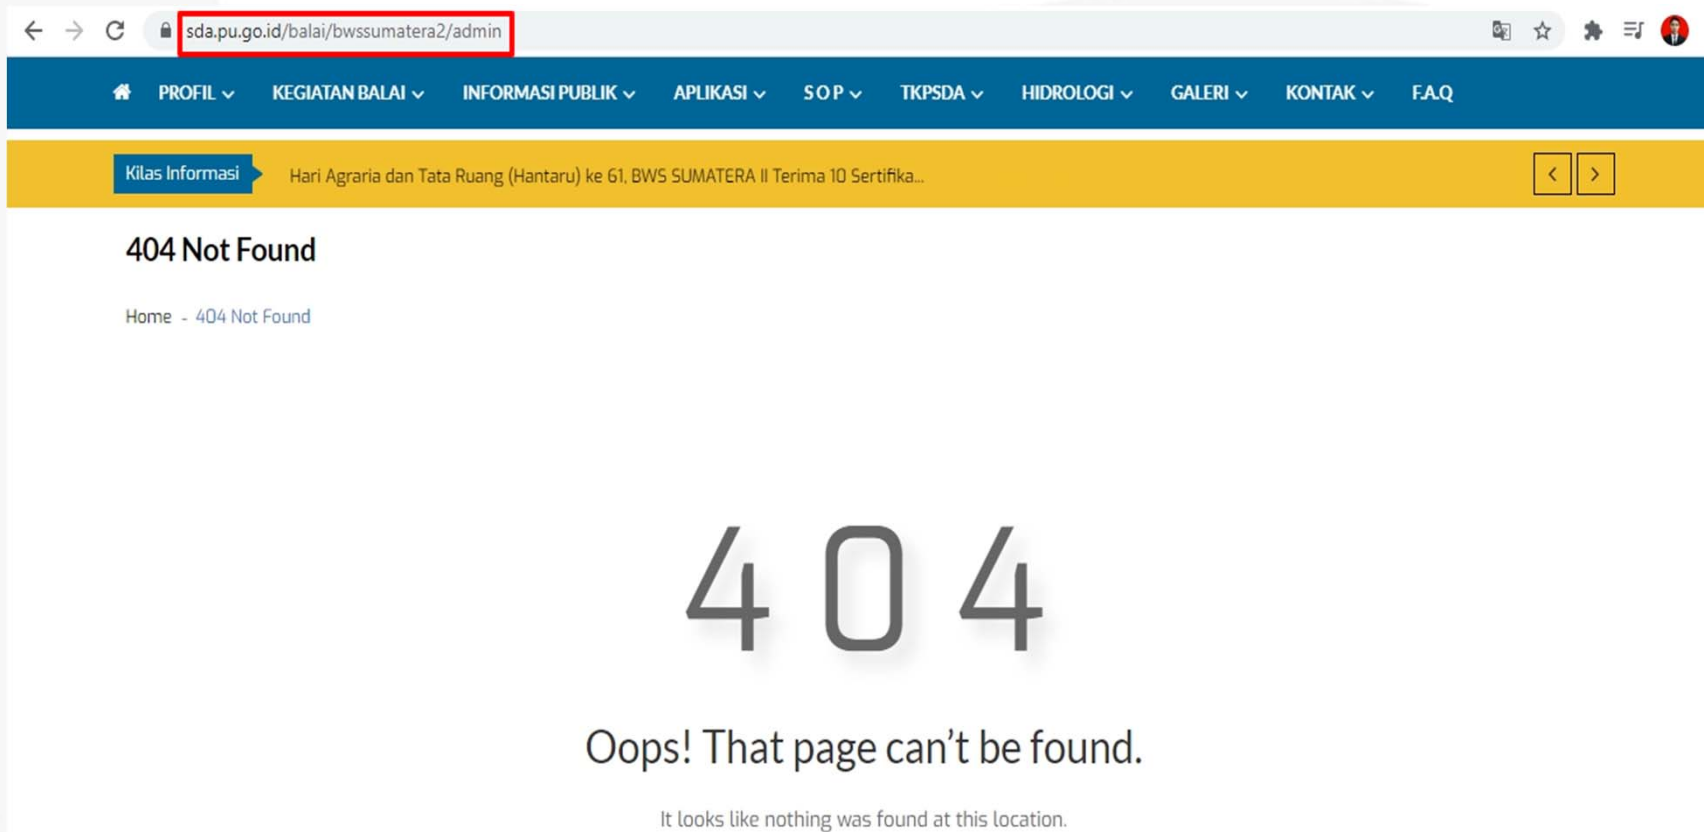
sda.pu.go.id/balai/bwssumatera2/admin

PROFIL KEGIATAN BALAI INFORMASI PUBLIK APLIKASI S O P TKPSDA HIDROLOGI GALERI KONTAK F.A.Q

Kilas Informasi Hari Agraria dan Tata Ruang (Hantaru) ke 61, BWS SUMATERA II Terima 10 Sertifika...

404 Not Found

Home - 404 Not Found

404

Oops! That page can’t be found.

It looks like nothing was found at this location.